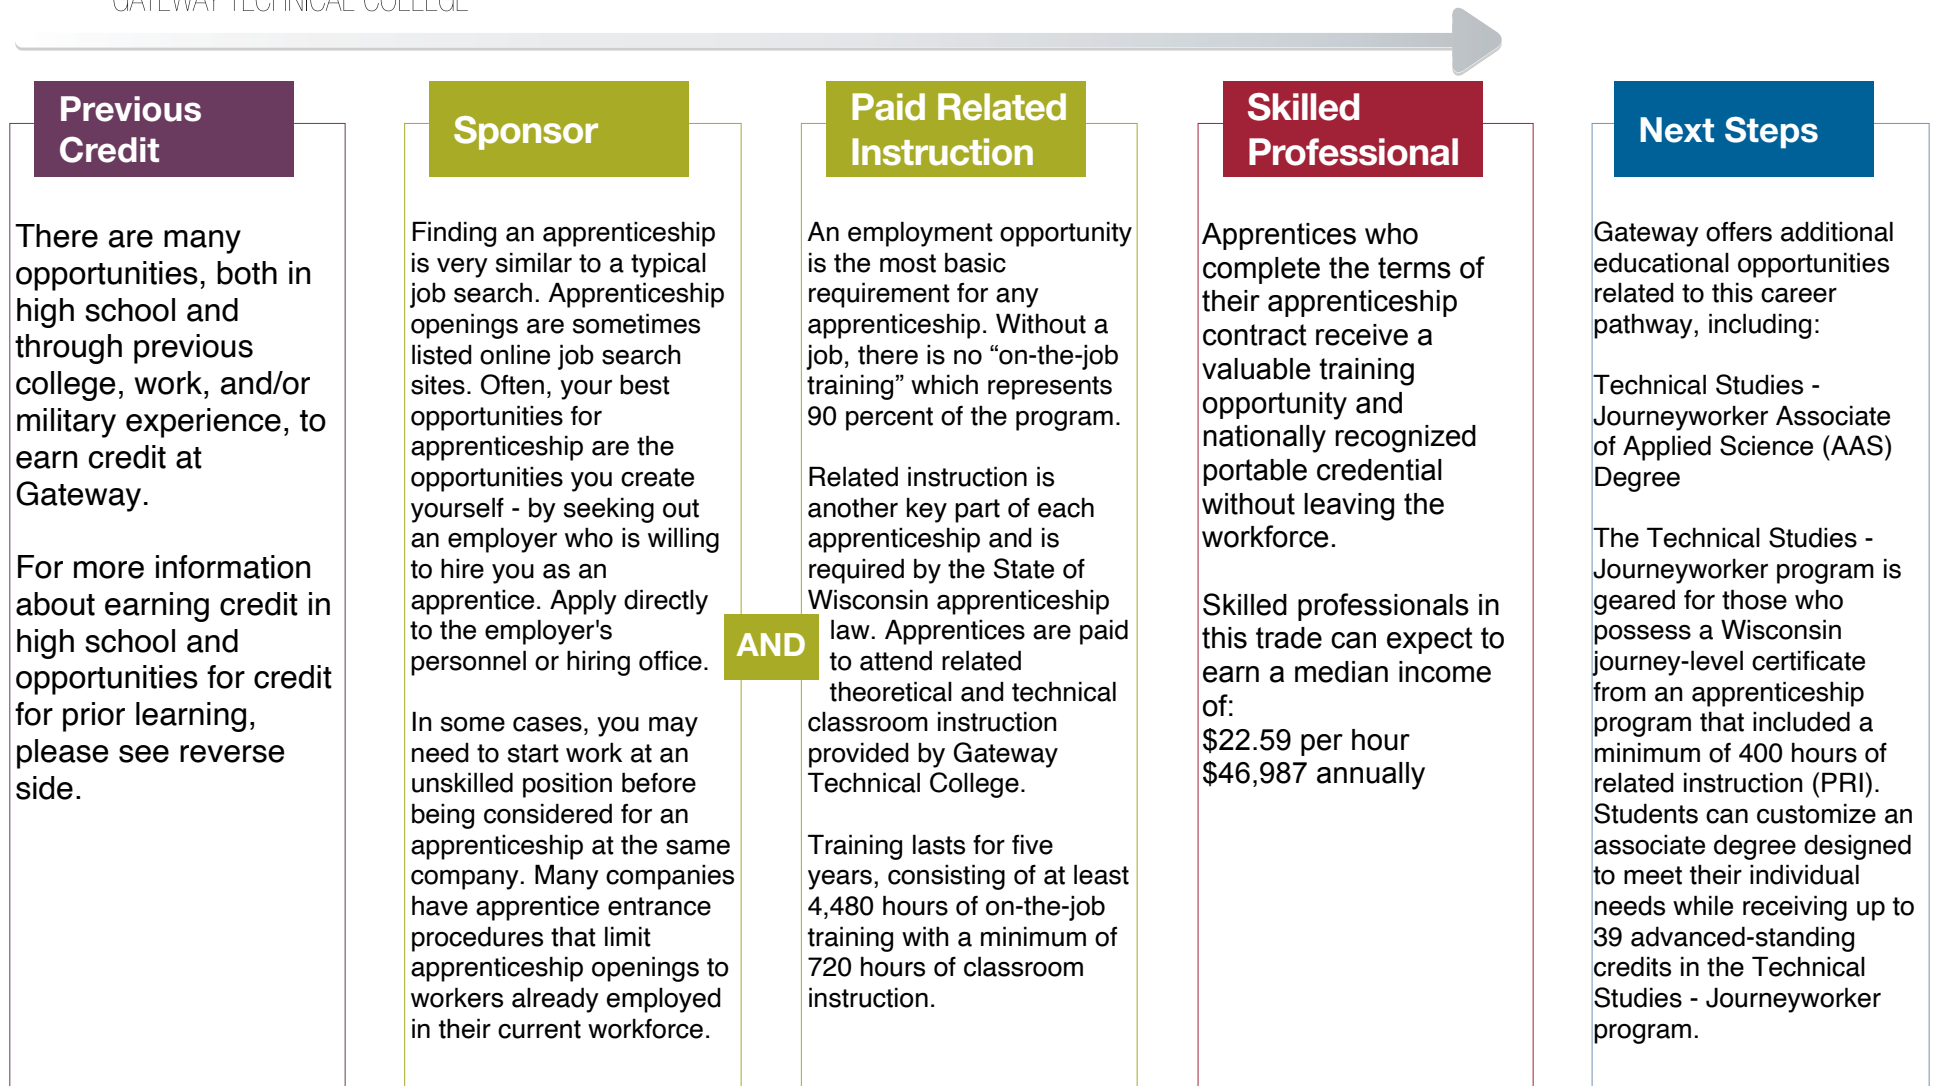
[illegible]

Previous Credit

There are many opportunities, both in high school and through previous college, work, and/or military experience, to earn credit at Gateway.

For more information about earning credit in high school and opportunities for credit for prior learning, please see reverse side.

Sponsor

Finding an apprenticeship is very similar to a typical job search. Apprenticeship openings are sometimes listed online job search sites. Often, your best opportunities for apprenticeship are the opportunities you create yourself - by seeking out an employer who is willing to hire you as an apprentice. Apply directly to the employer's personnel or hiring office.

In some cases, you may need to start work at an unskilled position before being considered for an apprenticeship at the same company. Many companies have apprentice entrance procedures that limit apprenticeship openings to workers already employed in their current workforce.

AND

Paid Related Instruction

An employment opportunity is the most basic requirement for any apprenticeship. Without a job, there is no “on-the-job training” which represents 90 percent of the program.

Related instruction is another key part of each apprenticeship and is required by the State of Wisconsin apprenticeship law. Apprentices are paid to attend related theoretical and technical classroom instruction provided by Gateway Technical College.

Training lasts for five years, consisting of at least 4,480 hours of on-the-job training with a minimum of 720 hours of classroom instruction.

Skilled Professional

Apprentices who complete the terms of their apprenticeship contract receive a valuable training opportunity and nationally recognized portable credential without leaving the workforce.

Skilled professionals in this trade can expect to earn a median income of:
$22.59 per hour
$46,987 annually

Next Steps

Gateway offers additional educational opportunities related to this career pathway, including:

Technical Studies - Journeyworker Associate of Applied Science (AAS) Degree

The Technical Studies - Journeyworker program is geared for those who possess a Wisconsin journey-level certificate from an apprenticeship program that included a minimum of 400 hours of related instruction (PRI). Students can customize an associate degree designed to meet their individual needs while receiving up to 39 advanced-standing credits in the Technical Studies - Journeyworker program.